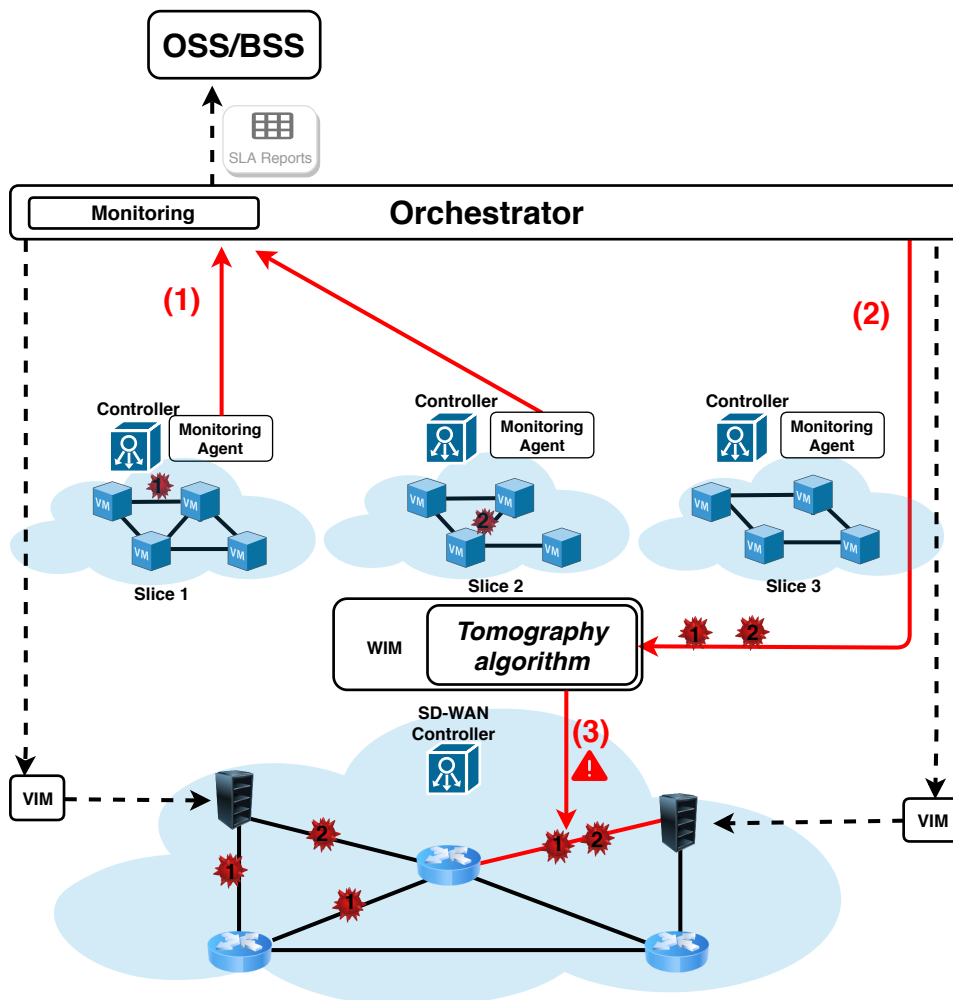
OSS/BSS

SLA Reports

Monitoring

Orchestrator

(1)

(2)

Controller

Monitoring Agent

Controller

Monitoring Agent

Controller

Monitoring Agent

VM VM VM VM

1

Slice 1

VM VM VM VM

2

Slice 2

VM VM VM VM

Slice 3

WIM

Tomography algorithm

1 2

SD-WAN Controller

(3)

VIM

VIM

2

1

1

1 2